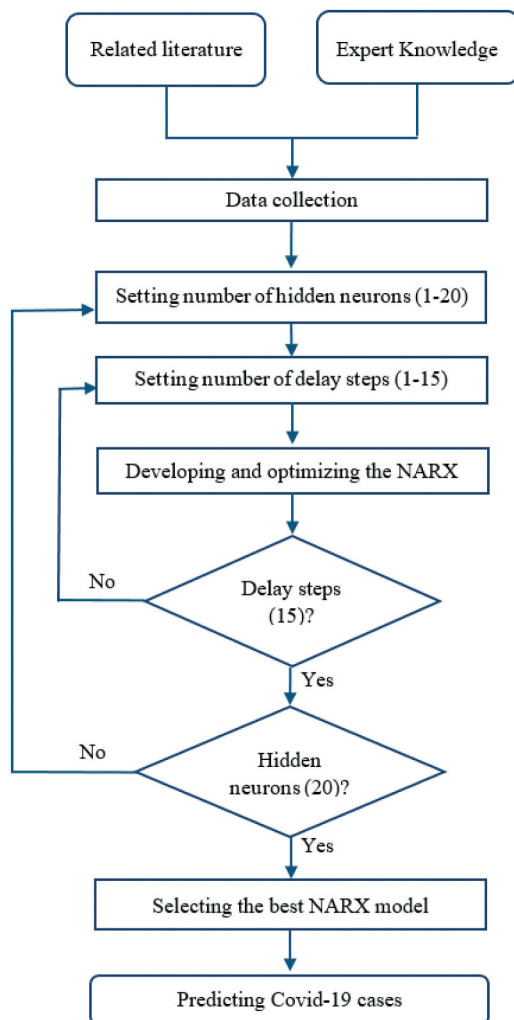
Related literature

Expert Knowledge

Data collection

Setting number of hidden neurons (1-20)

Setting number of delay steps (1-15)

Developing and optimizing the NARX

Delay steps (15)?

No

Yes

Hidden neurons (20)?

No

Yes

Selecting the best NARX model

Predicting Covid-19 cases